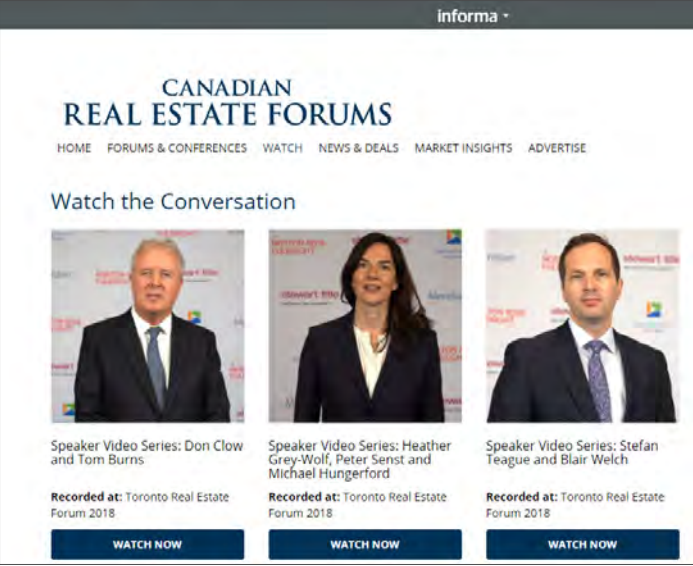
informa

CANADIAN
REAL ESTATE FORUMS

HOME FORUMS & CONFERENCES WATCH NEWS & DEALS MARKET INSIGHTS ADVERTISE

Watch the Conversation

Speaker Video Series: Don Clow and Tom Burns

Recorded at: Toronto Real Estate Forum 2018

WATCH NOW

Speaker Video Series: Heather Grey-Wolf, Peter Senst and Michael Hungerford

Recorded at: Toronto Real Estate Forum 2018

WATCH NOW

Speaker Video Series: Stefan Teague and Blair Welch

Recorded at: Toronto Real Estate Forum 2018

WATCH NOW